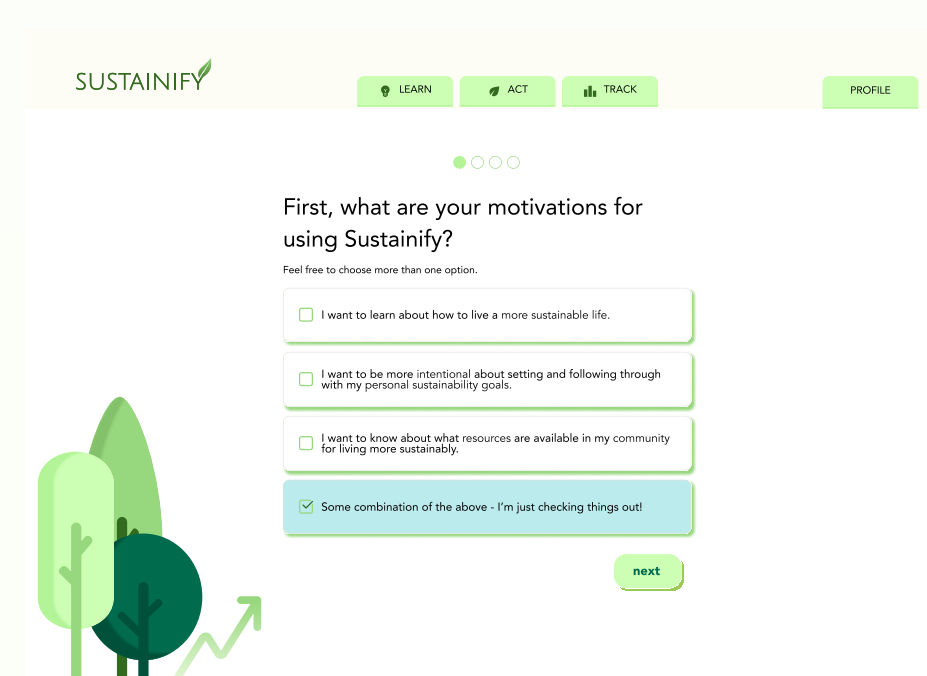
SUSTAINIFY

LEARN

ACT

TRACK

PROFILE

First, what are your motivations for using Sustainify?

Feel free to choose more than one option.

I want to learn about how to live a more sustainable life.

I want to be more intentional about setting and following through with my personal sustainability goals.

I want to know about what resources are available in my community for living more sustainably.

Some combination of the above - I'm just checking things out!

next